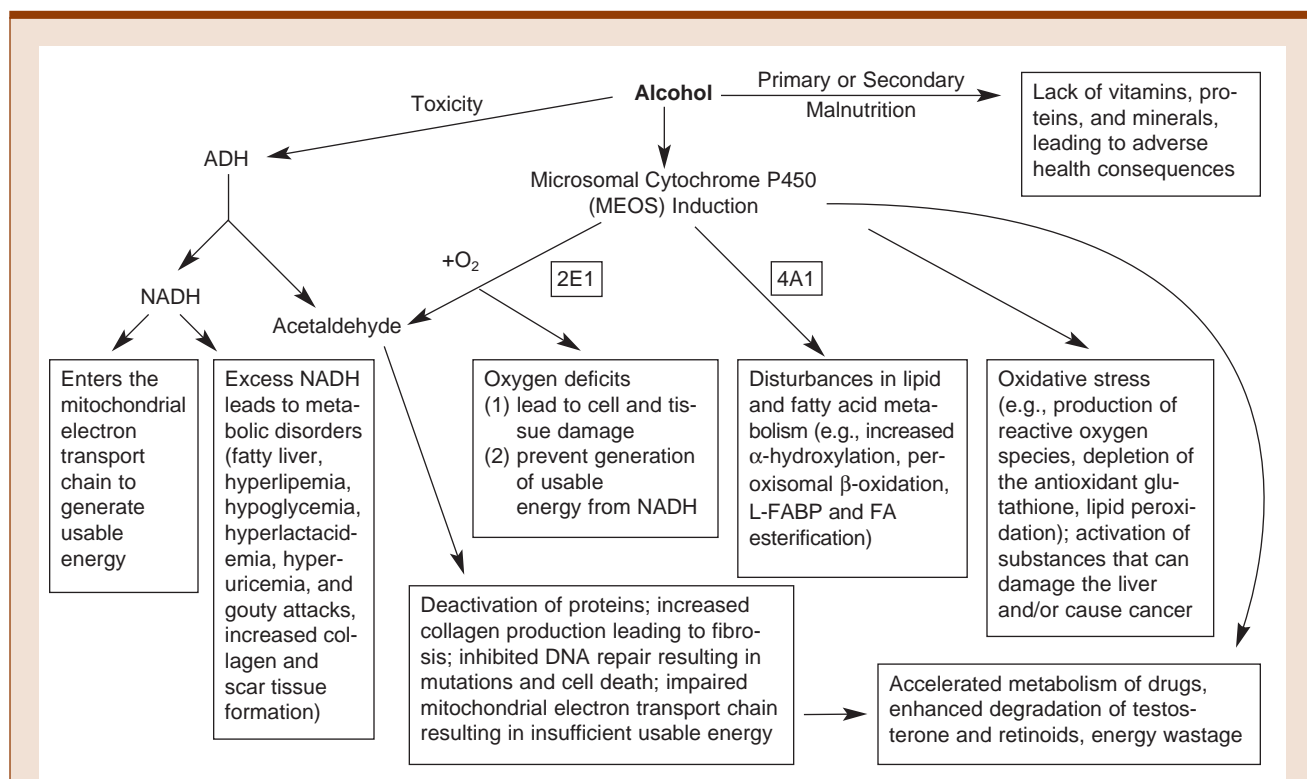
Alcohol

Toxicity

Primary or Secondary Malnutrition

Lack of vitamins, proteins, and minerals, leading to adverse health consequences

ADH

Microsomal Cytochrome P450 (MEOS) Induction

NADH

$+O_2$

2E1

4A1

Acetaldehyde

Enters the mitochondrial electron transport chain to generate usable energy

Excess NADH leads to metabolic disorders (fatty liver, hyperlipemia, hypoglycemia, hyperlactacidemia, hyperuricemia, and gouty attacks, increased collagen and scar tissue formation)

Oxygen deficits
(1) lead to cell and tissue damage
(2) prevent generation of usable energy from NADH

Disturbances in lipid and fatty acid metabolism (e.g., increased $\alpha$-hydroxylation, peroxisomal $\beta$-oxidation, L-FABP and FA esterification)

Oxidative stress (e.g., production of reactive oxygen species, depletion of the antioxidant glutathione, lipid peroxidation); activation of substances that can damage the liver and/or cause cancer

Deactivation of proteins; increased collagen production leading to fibrosis; inhibited DNA repair resulting in mutations and cell death; impaired mitochondrial electron transport chain resulting in insufficient usable energy

Accelerated metabolism of drugs, enhanced degradation of testosterone and retinoids, energy wastage